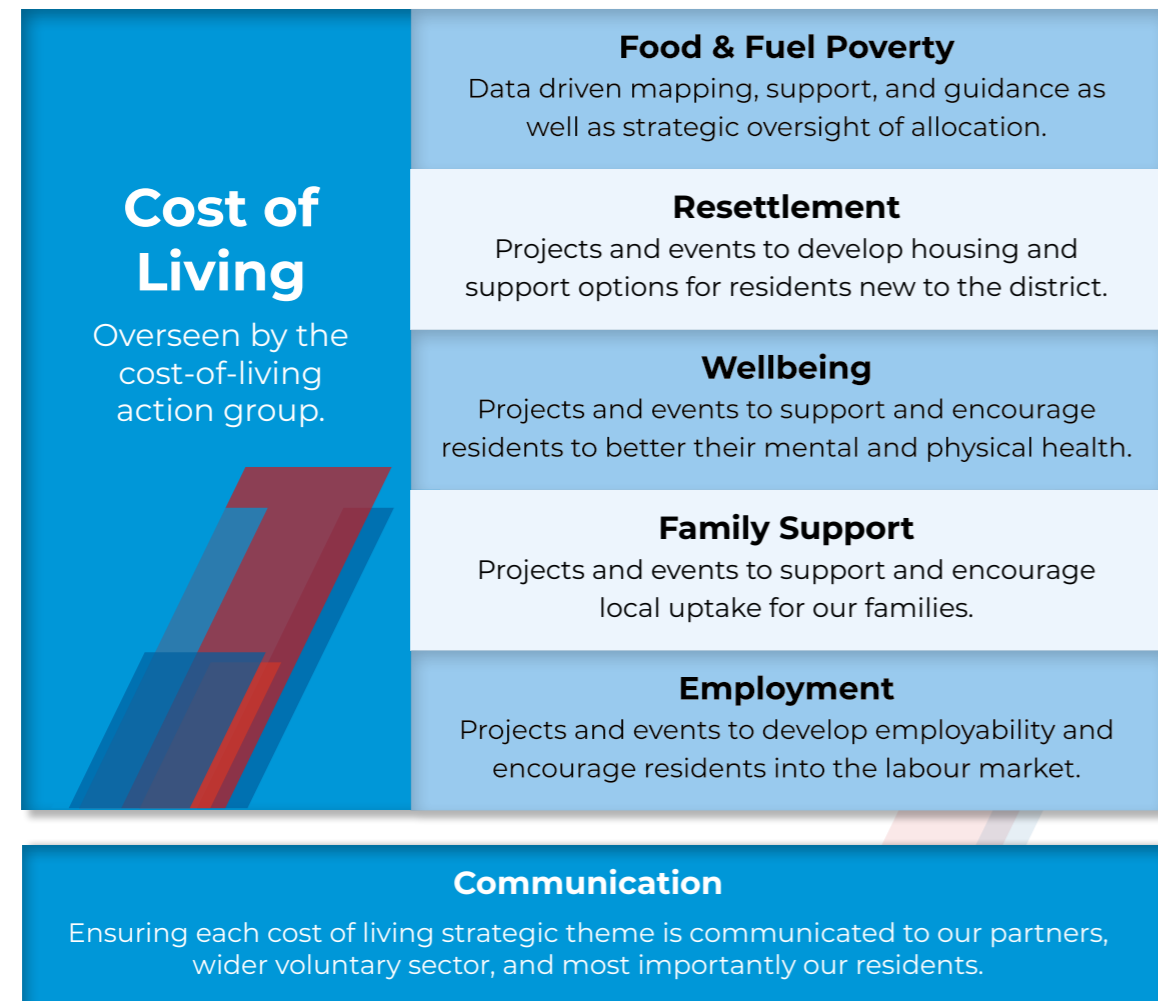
Cost of Living

Overseen by the cost-of-living action group.

Food & Fuel Poverty

Data driven mapping, support, and guidance as well as strategic oversight of allocation.

Resettlement

Projects and events to develop housing and support options for residents new to the district.

Wellbeing

Projects and events to support and encourage residents to better their mental and physical health.

Family Support

Projects and events to support and encourage local uptake for our families.

Employment

Projects and events to develop employability and encourage residents into the labour market.

Communication

Ensuring each cost of living strategic theme is communicated to our partners, wider voluntary sector, and most importantly our residents.